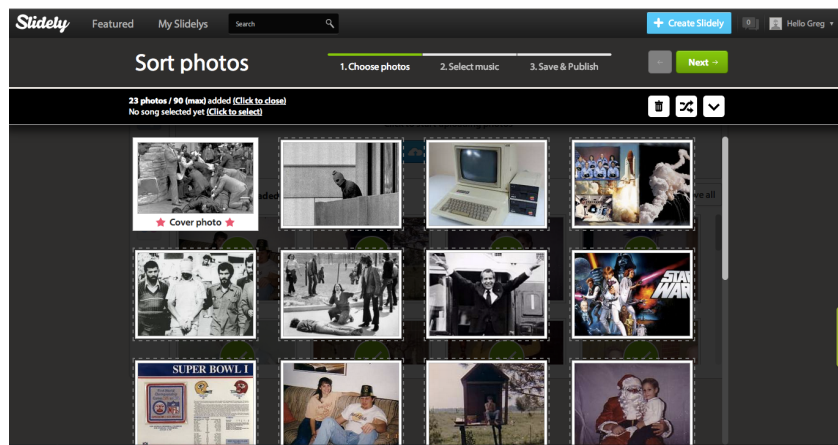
Slidely Featured My Slidelys Search

+ Create Slidely 0 Hello Greg

Sort photos

1. Choose photos 2. Select music 3. Save & Publish

← Next →

23 photos / 90 (max) added (Click to close)
No song selected yet (Click to select)

Cover photo

STAR WARS

SUPER BOWL I